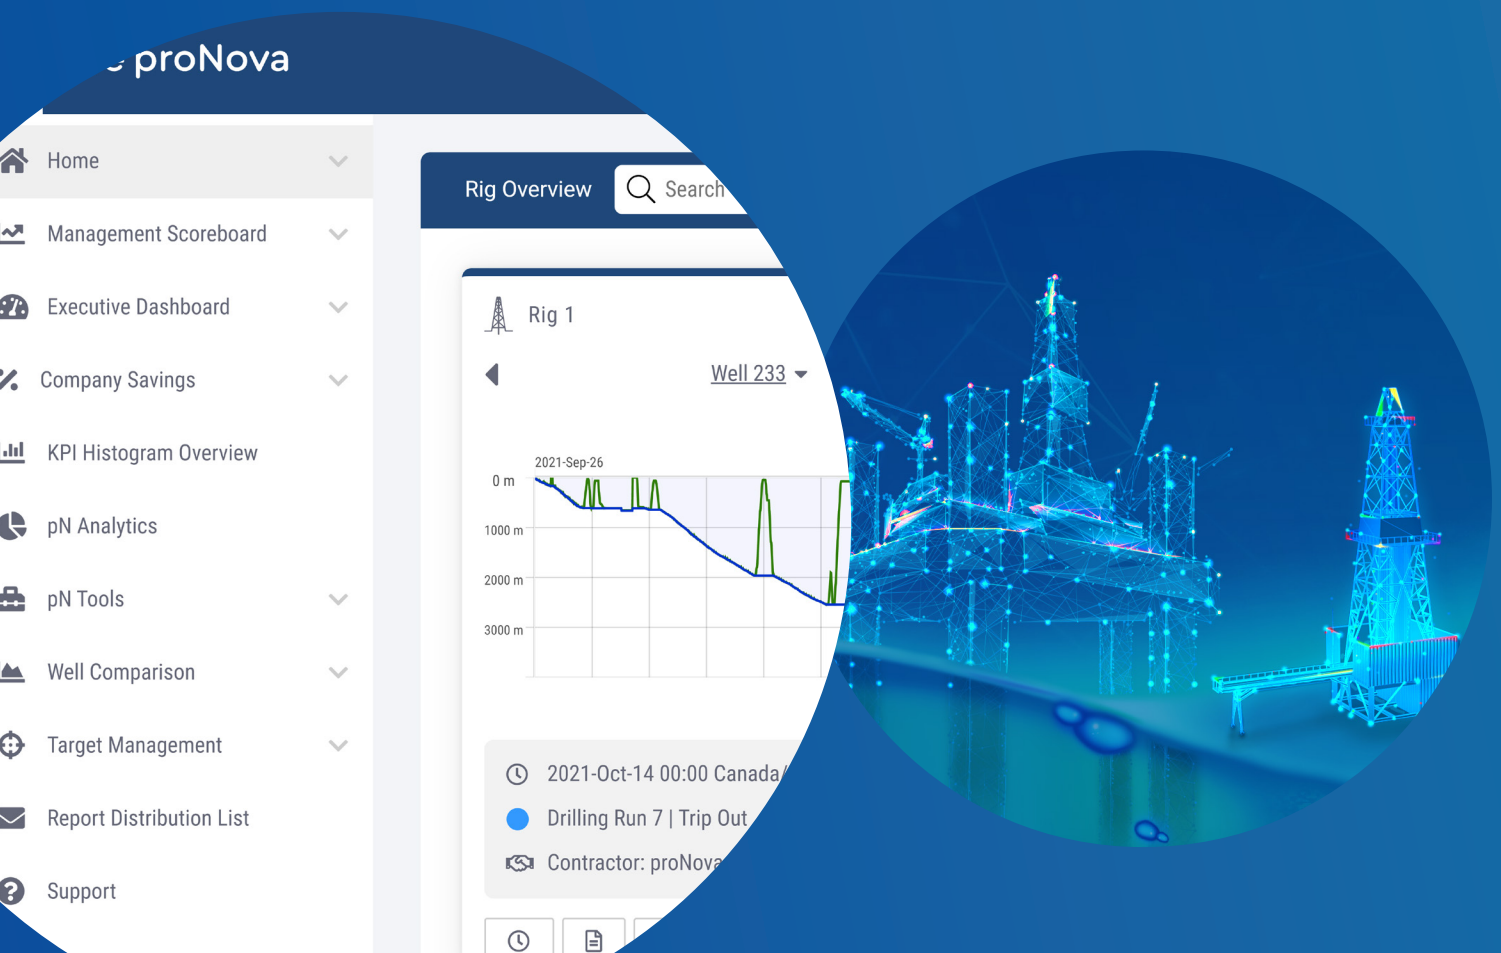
proNova

Home

Management Scoreboard

Executive Dashboard

Company Savings

KPI Histogram Overview

pN Analytics

pN Tools

Well Comparison

Target Management

Report Distribution List

Support

Rig Overview

Search

Rig 1

Well 233

2021-Sep-26

0 m

1000 m

2000 m

3000 m

2021-Oct-14 00:00 Canada/

Drilling Run 7 | Trip Out

Contractor: proNova